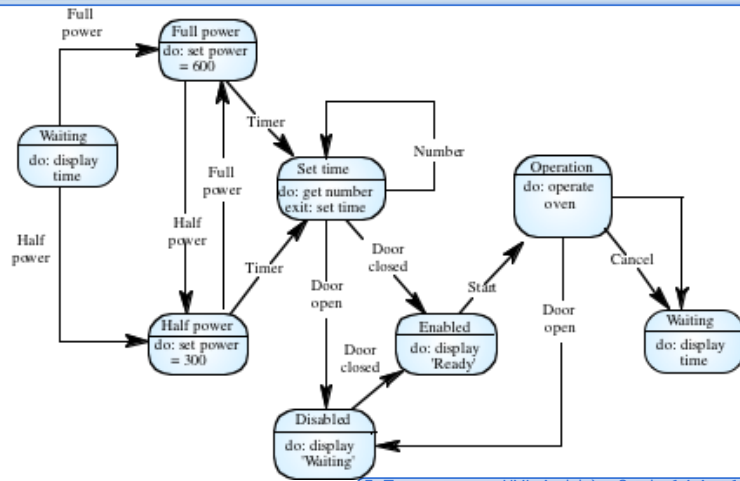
Full power

Full power
do: set power = 600

Waiting
do: display time

Timer

Full power

Half power

Half power

Set time
do: get number
exit: set time

Number

Operation
do: operate oven

Timer

Door open

Door closed

Start

Cancel

Door open

Half power
do: set power = 300

Door closed

Enabled
do: display 'Ready'

Waiting
do: display time

Disabled
do: display 'Waiting'